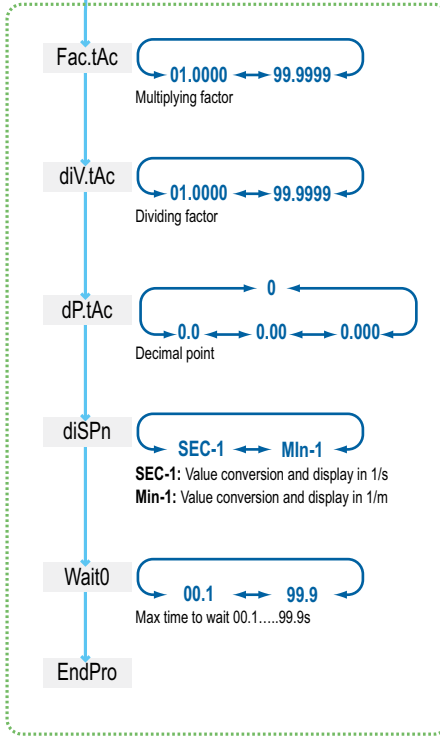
Fac.tAc
01.0000 99.9999
Multiplying factor

diV.tAc
01.0000 99.9999
Dividing factor

dP.tAc
0
0.0 0.00 0.000
Decimal point

diSPn
SEC-1 MIn-1
**SEC-1:** Value conversion and display in 1/s
**Min-1:** Value conversion and display in 1/m

Wait0
00.1 99.9
Max time to wait 00.1.....99.9s

EndPro